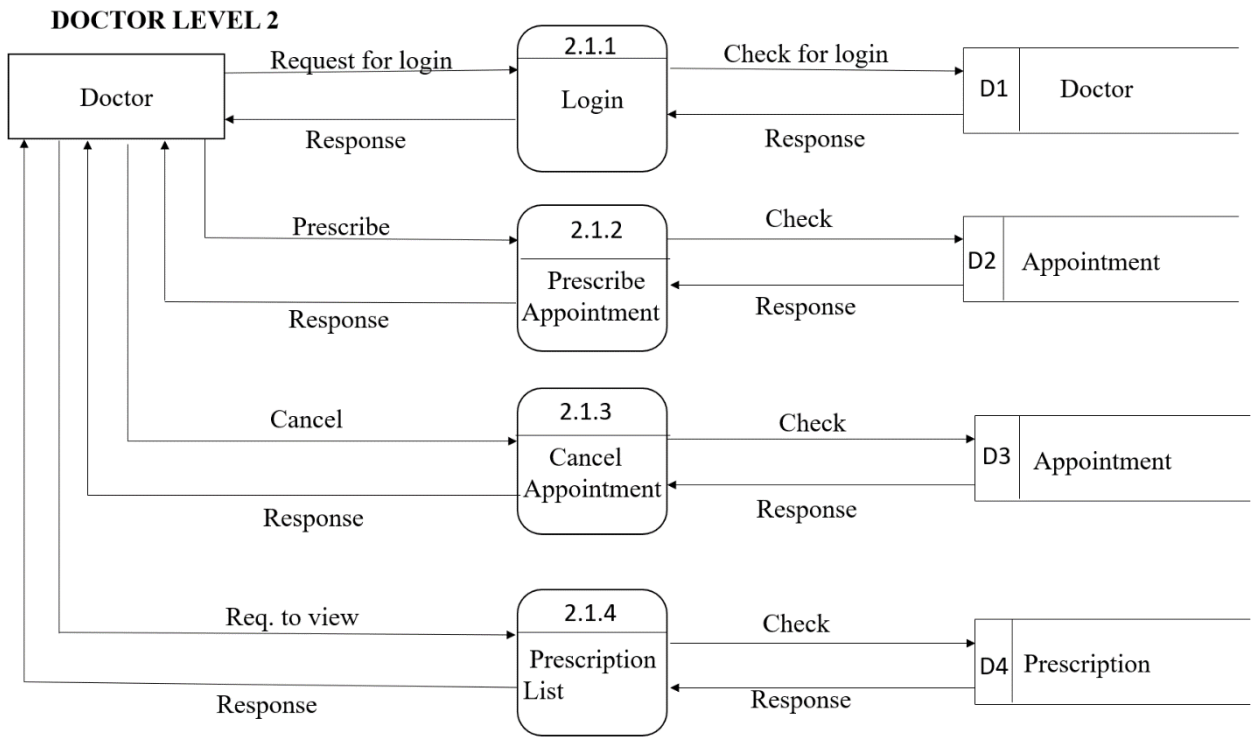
DOCTOR LEVEL 2

Doctor

Request for login

Response

2.1.1

Login

Check for login

Response

D1 Doctor

Prescribe

Response

2.1.2

Prescribe Appointment

Check

Response

D2 Appointment

Cancel

Response

2.1.3

Cancel Appointment

Check

Response

D3 Appointment

Req. to view

Response

2.1.4

Prescription List

Check

Response

D4 Prescription